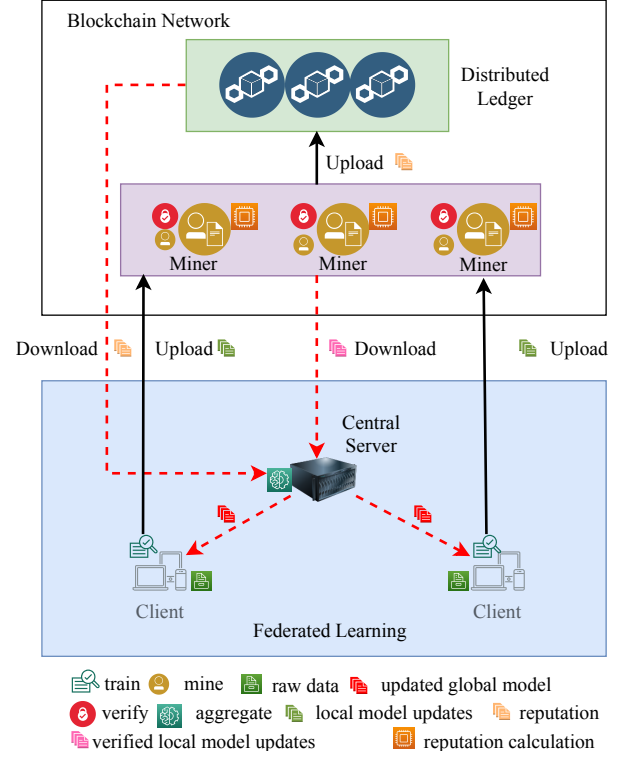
Blockchain Network

Distributed Ledger

Upload

Miner

Miner

Miner

Download

Upload

Download

Upload

Central Server

Client

Client

Federated Learning

train mine raw data updated global model

verify aggregate local model updates reputation

verified local model updates reputation calculation